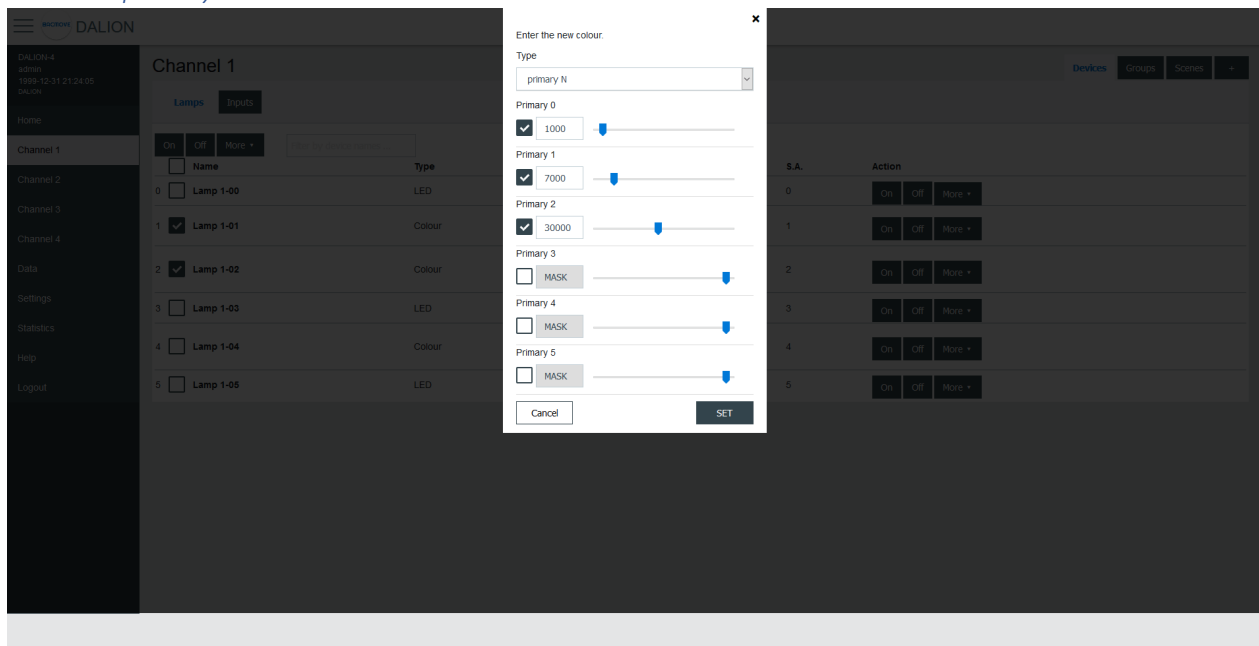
DALION

DALION-4
admin
1999-12-31 21:24:05
DALION

Home
Channel 1
Channel 2
Channel 3
Channel 4
Data
Settings
Statistics
Help
Logout

Channel 1

Lamps Inputs

On Off More ▾ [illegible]

Devices Groups Scenes +

| | Name | Type | S.A. | Action |
|---|---|---|---|---|
| 0 | Lamp 1-00 | LED | 0 | On Off More ▾ |
| 1 | Lamp 1-01 | Colour | 1 | On Off More ▾ |
| 2 | Lamp 1-02 | Colour | 2 | On Off More ▾ |
| 3 | Lamp 1-03 | LED | 3 | On Off More ▾ |
| 4 | Lamp 1-04 | Colour | 4 | On Off More ▾ |
| 5 | Lamp 1-05 | LED | 5 | On Off More ▾ |

×
Enter the new colour.
Type
primary N
Primary 0
1000
Primary 1
7000
Primary 2
30000
Primary 3
MASK
Primary 4
MASK
Primary 5
MASK
Cancel SET